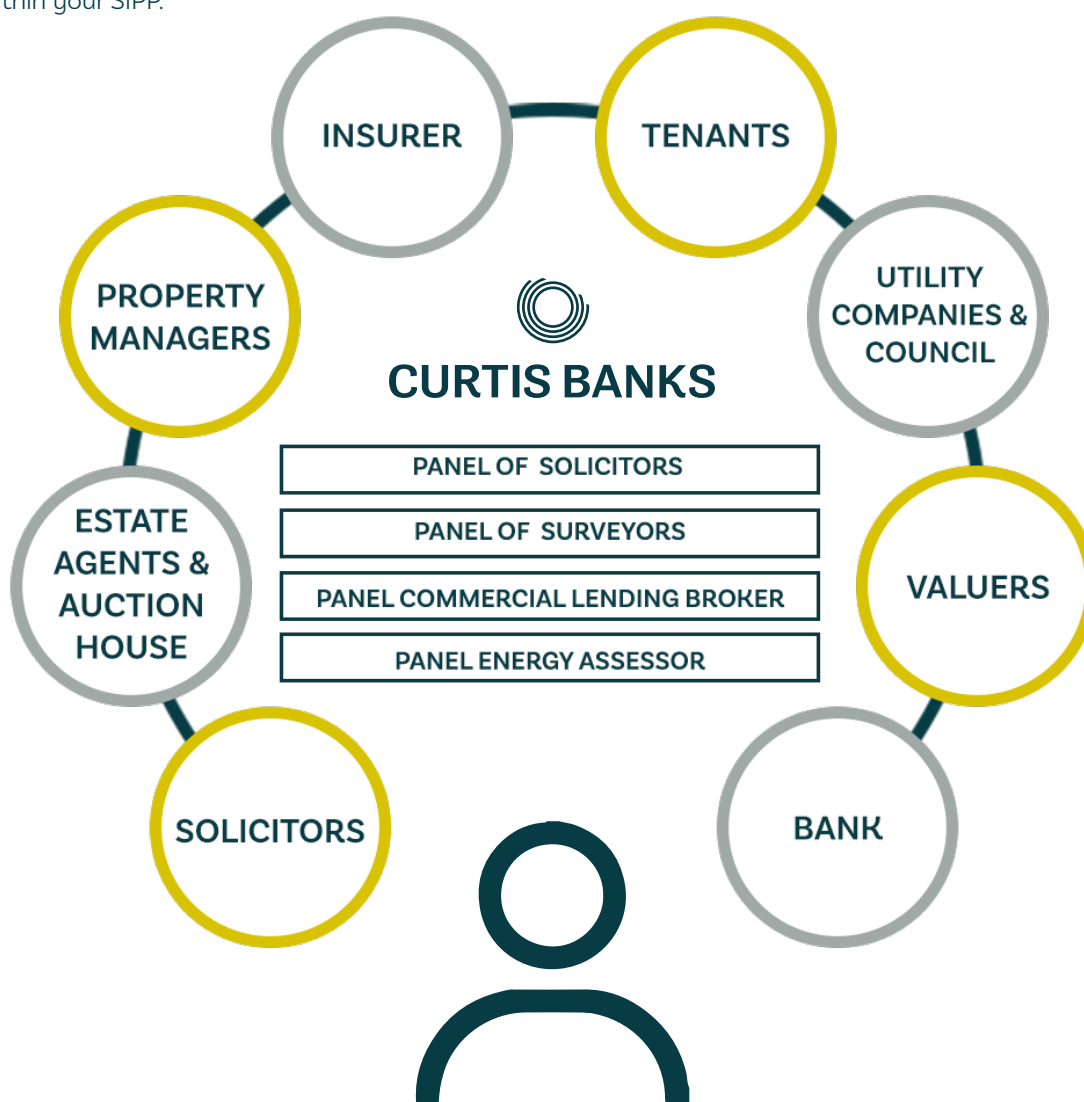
thin your SIPP.

INSURER

TENANTS

PROPERTY MANAGERS

UTILITY COMPANIES & COUNCIL

CURTIS BANKS

PANEL OF SOLICITORS

PANEL OF SURVEYORS

PANEL COMMERCIAL LENDING BROKER

PANEL ENERGY ASSESSOR

ESTATE AGENTS & AUCTION HOUSE

VALUERS

SOLICITORS

BANK